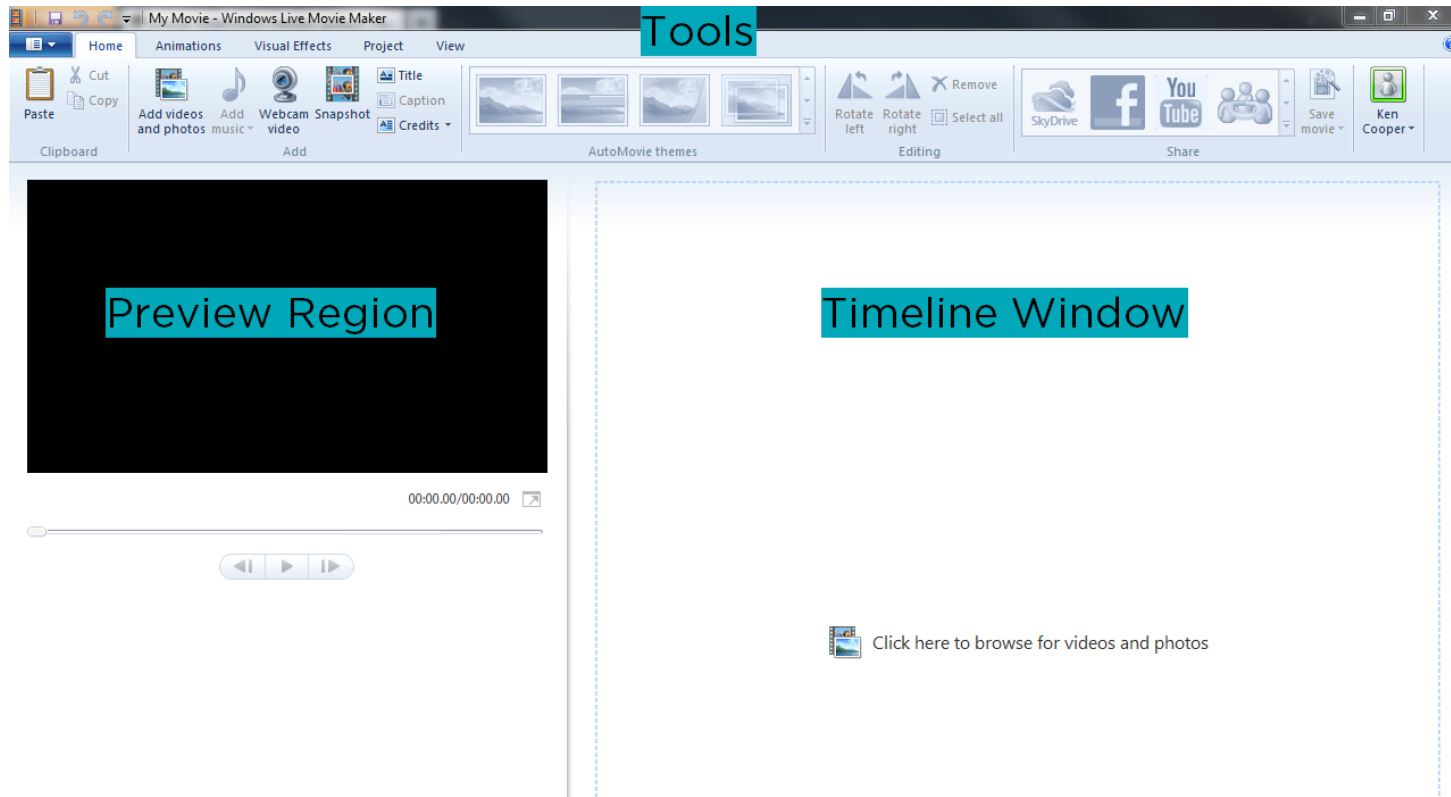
My Movie - Windows Live Movie Maker

Tools

Home Animations Visual Effects Project View

Paste Cut Copy
Clipboard

Add videos and photos Add music Webcam video Snapshot Title Caption Credits
Add

AutoMovie themes

Rotate left Rotate right Remove Select all
Editing

SkyDrive You Tube Save movie
Share

Ken Cooper

Preview Region

00:00.00/00:00.00

Timeline Window

Click here to browse for videos and photos